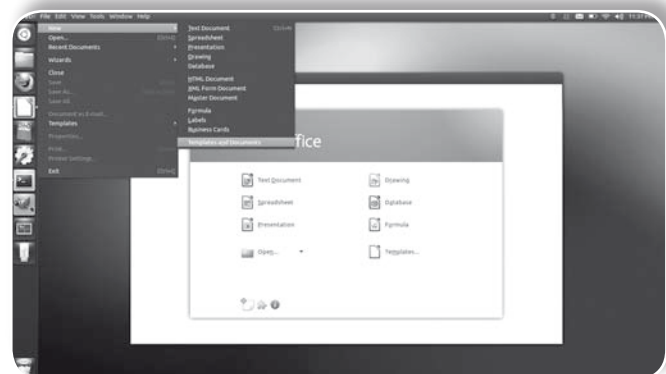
File Edit View Tools Window Help

New
Open... Ctrl+O
Recent Documents
Wizards
Close
Save
Save As...
Save All
Document as E-mail...
Templates
Properties...
Print...
Printer Settings...
Exit Ctrl+Q

Text Document Ctrl+N
Spreadsheet
Presentation
Drawing
Database
HTML Document
XML Form Document
Master Document
Formula
Labels
Business Cards
Templates and Documents

fice

Text Document
Spreadsheet
Presentation
Open...
Drawing
Database
Formula
Templates...